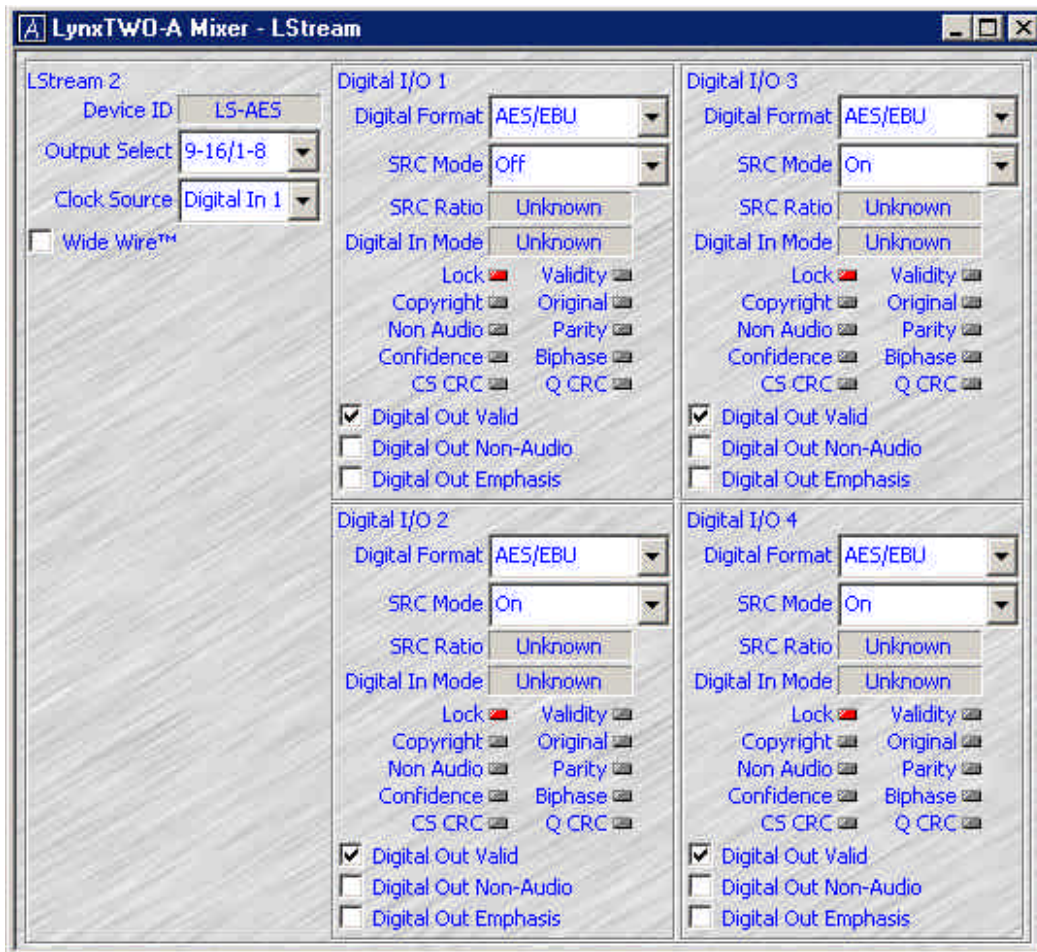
LynxTWO-A Mixer - LStream

LStream 2
Device ID LS-AES
Output Select 9-16/1-8
Clock Source Digital In 1
Wide Wire™

Digital I/O 1
Digital Format AES/EBU
SRC Mode Off
SRC Ratio Unknown
Digital In Mode Unknown
Lock Validity
Copyright Original
Non Audio Parity
Confidence Biphase
CS CRC Q CRC
Digital Out Valid
Digital Out Non-Audio
Digital Out Emphasis

Digital I/O 2
Digital Format AES/EBU
SRC Mode On
SRC Ratio Unknown
Digital In Mode Unknown
Lock Validity
Copyright Original
Non Audio Parity
Confidence Biphase
CS CRC Q CRC
Digital Out Valid
Digital Out Non-Audio
Digital Out Emphasis

Digital I/O 3
Digital Format AES/EBU
SRC Mode On
SRC Ratio Unknown
Digital In Mode Unknown
Lock Validity
Copyright Original
Non Audio Parity
Confidence Biphase
CS CRC Q CRC
Digital Out Valid
Digital Out Non-Audio
Digital Out Emphasis

Digital I/O 4
Digital Format AES/EBU
SRC Mode On
SRC Ratio Unknown
Digital In Mode Unknown
Lock Validity
Copyright Original
Non Audio Parity
Confidence Biphase
CS CRC Q CRC
Digital Out Valid
Digital Out Non-Audio
Digital Out Emphasis